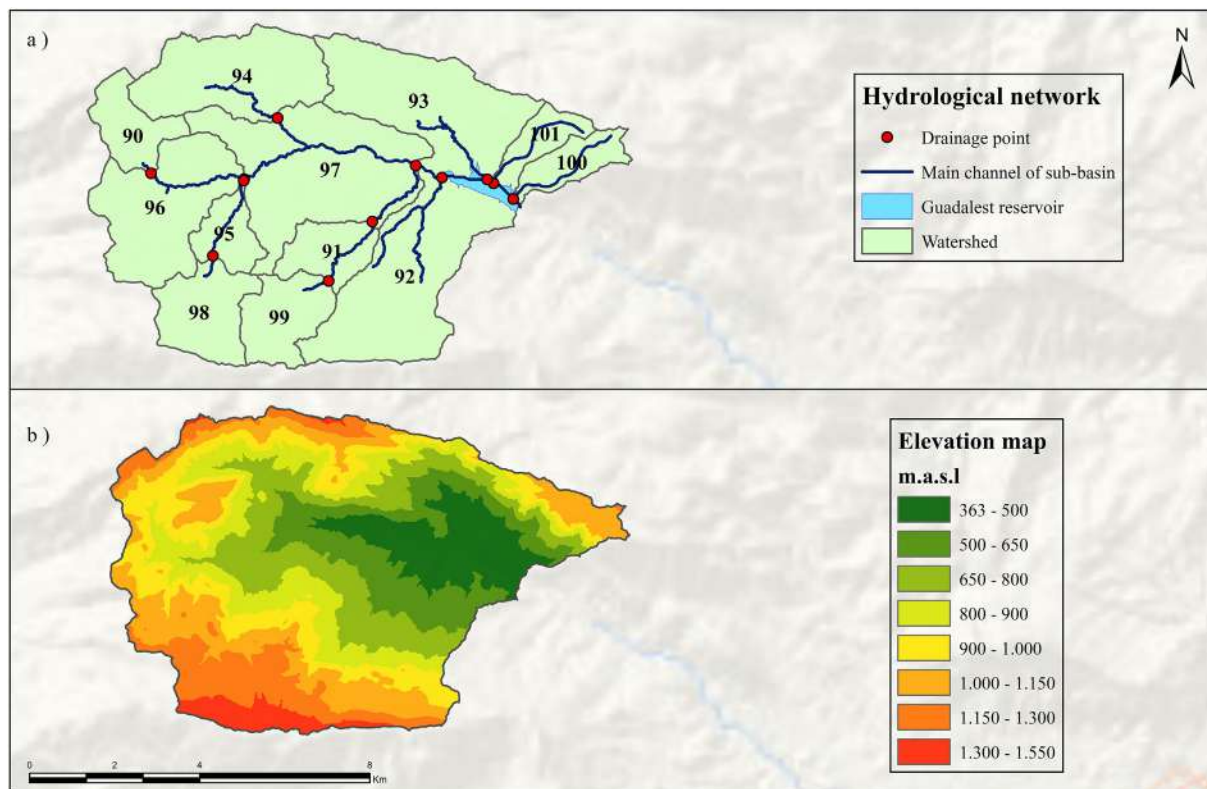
a )

N

94

93

90

101

100

97

96

95

91

92

98

99

Hydrological network

Drainage point

Main channel of sub-basin

Guadalest reservoir

Watershed

b )

Elevation map

m.a.s.l

363 - 500

500 - 650

650 - 800

800 - 900

900 - 1.000

1.000 - 1.150

1.150 - 1.300

1.300 - 1.550

0 2 4 8 Km